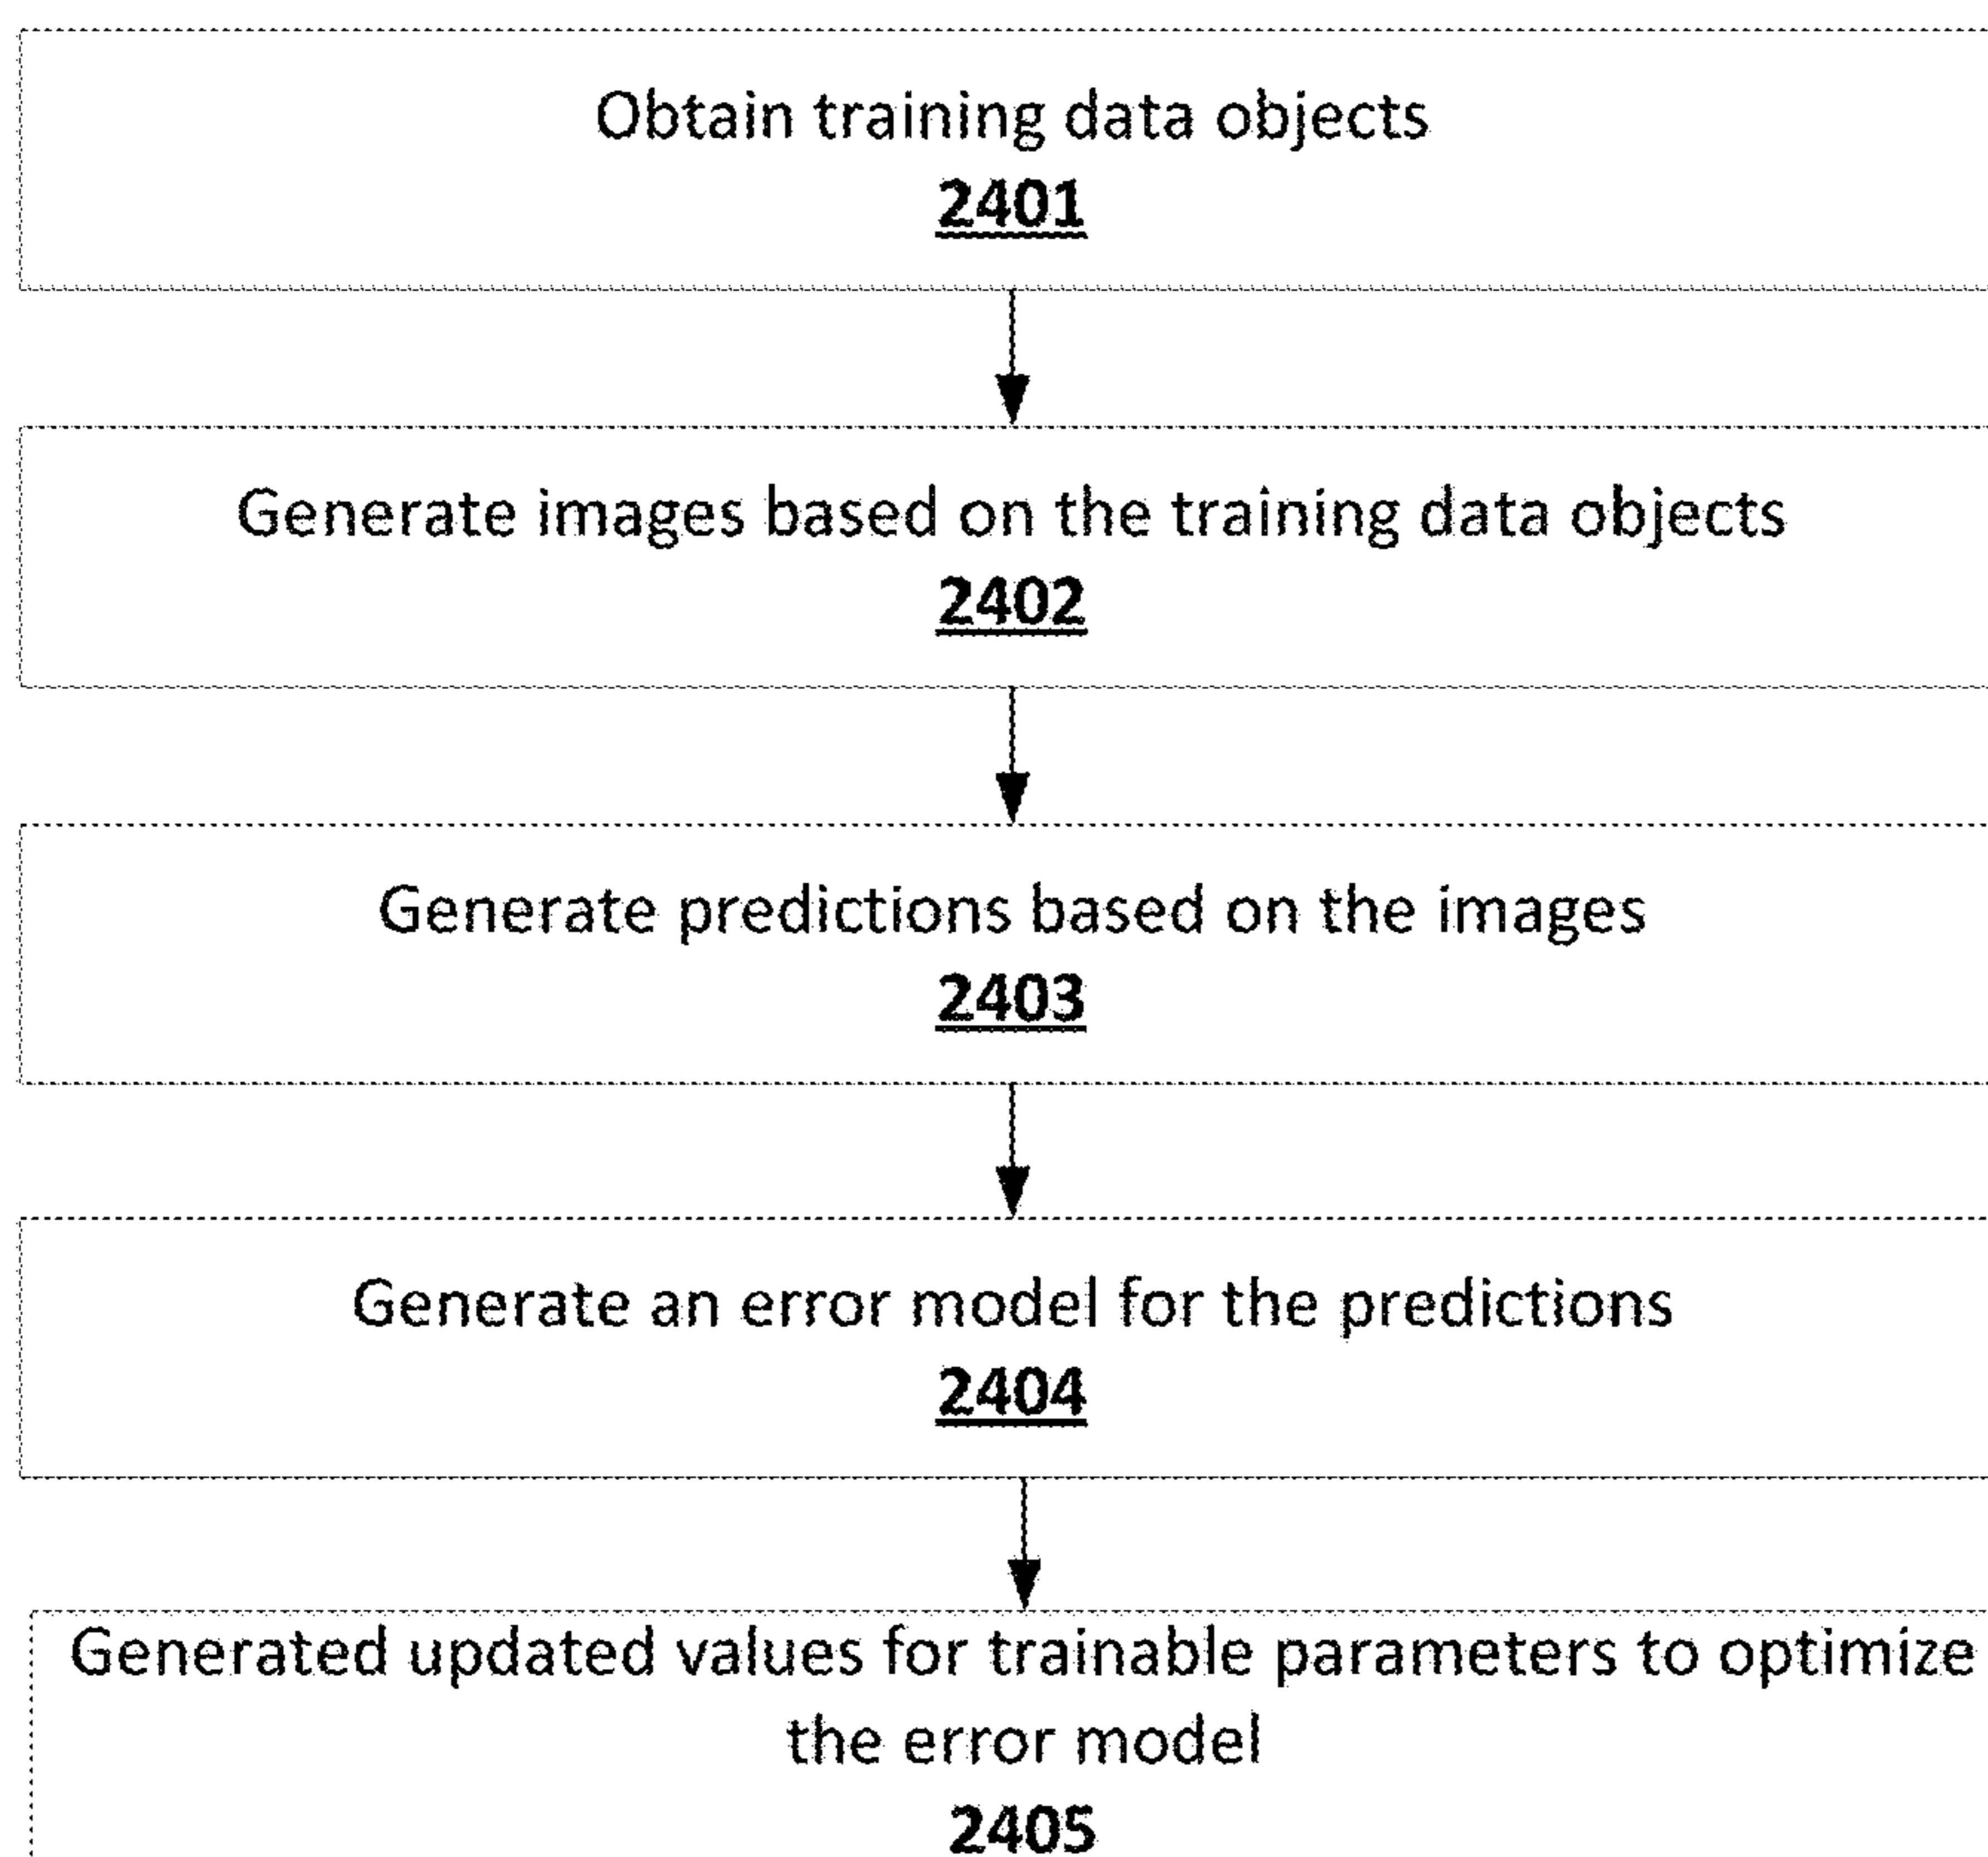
Obtain training data objects
2401

Generate images based on the training data objects
2402

Generate predictions based on the images
2403

Generate an error model for the predictions
2404

Generated updated values for trainable parameters to optimize the error model
2405